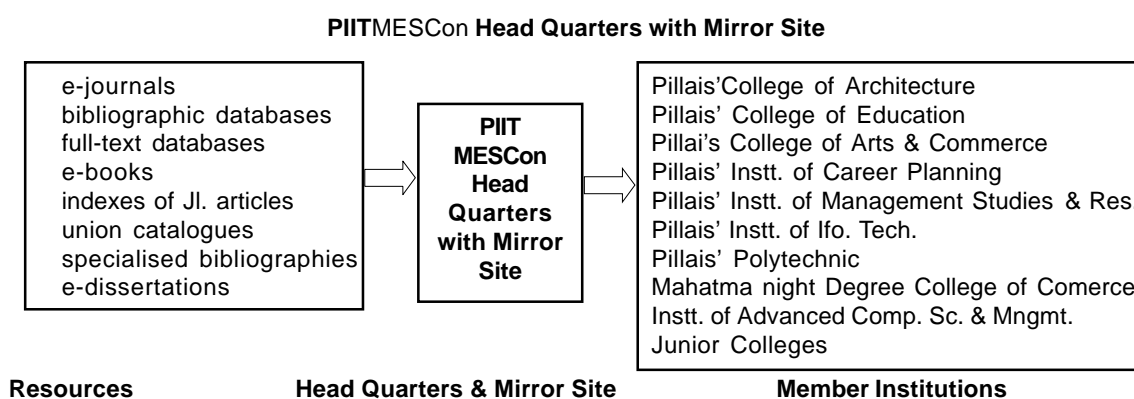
**PIIT**MESCon **Head Quarters with Mirror Site**

e-journals
bibliographic databases
full-text databases
e-books
indexes of Jl. articles
union catalogues
specialised bibliographies
e-dissertations

**PIIT MESCon Head Quarters with Mirror Site**

Pillais'College of Architecture
Pillais' College of Education
Pillai's College of Arts & Commerce
Pillais' Instt. of Career Planning
Pillais' Instt. of Management Studies & Res
Pillais' Instt. of Ifo. Tech.
Pillais' Polytechnic
Mahatma night Degree College of Comerce
Instt. of Advanced Comp. Sc. & Mngmt.
Junior Colleges

**Resources** **Head Quarters & Mirror Site** **Member Institutions**